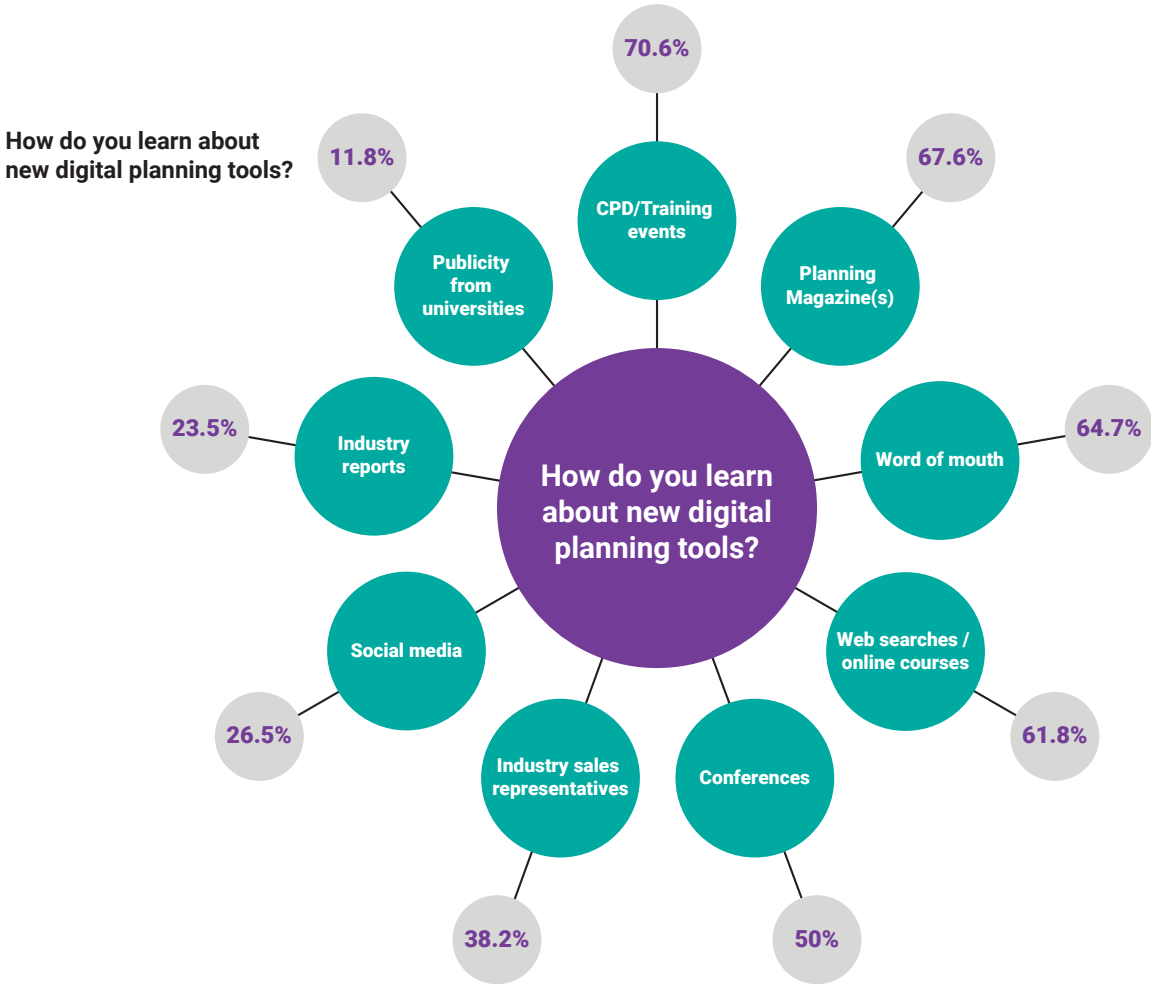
How do you learn about new digital planning tools?

How do you learn about new digital planning tools?

70.6%
CPD/Training events

67.6%
Planning Magazine(s)

64.7%
Word of mouth

61.8%
Web searches / online courses

50%
Conferences

38.2%
Industry sales representatives

26.5%
Social media

23.5%
Industry reports

11.8%
Publicity from universities